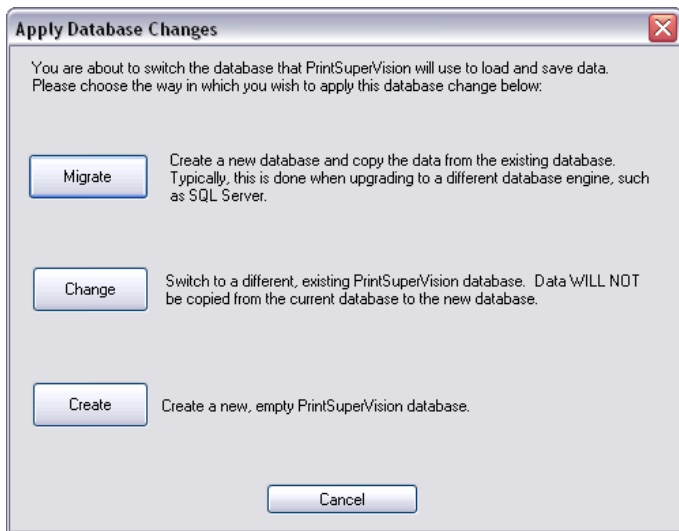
Apply Database Changes

You are about to switch the database that PrintSuperVision will use to load and save data. Please choose the way in which you wish to apply this database change below:

Migrate

Create a new database and copy the data from the existing database. Typically, this is done when upgrading to a different database engine, such as SQL Server.

Change

Switch to a different, existing PrintSuperVision database. Data WILL NOT be copied from the current database to the new database.

Create

Create a new, empty PrintSuperVision database.

Cancel